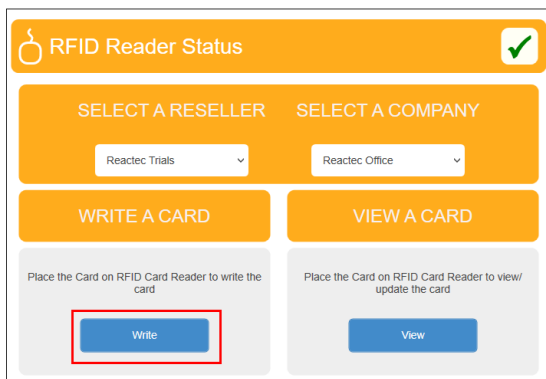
RFID Reader Status

SELECT A RESELLER

Reactec Trials

SELECT A COMPANY

Reactec Office

WRITE A CARD

Place the Card on RFID Card Reader to write the card

Write

VIEW A CARD

Place the Card on RFID Card Reader to view/ update the card

View